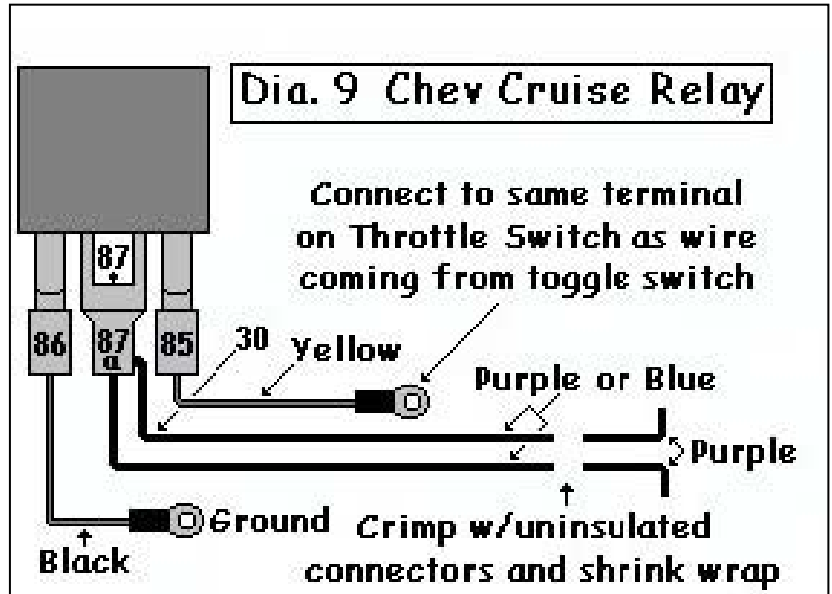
Dia. 9 Chev Cruise Relay

Connect to same terminal on Throttle Switch as wire coming from toggle switch

87

86

87
a

85

30

Yellow

Purple or Blue

Purple

Ground

Crimp w/uninsulated connectors and shrink wrap

Black